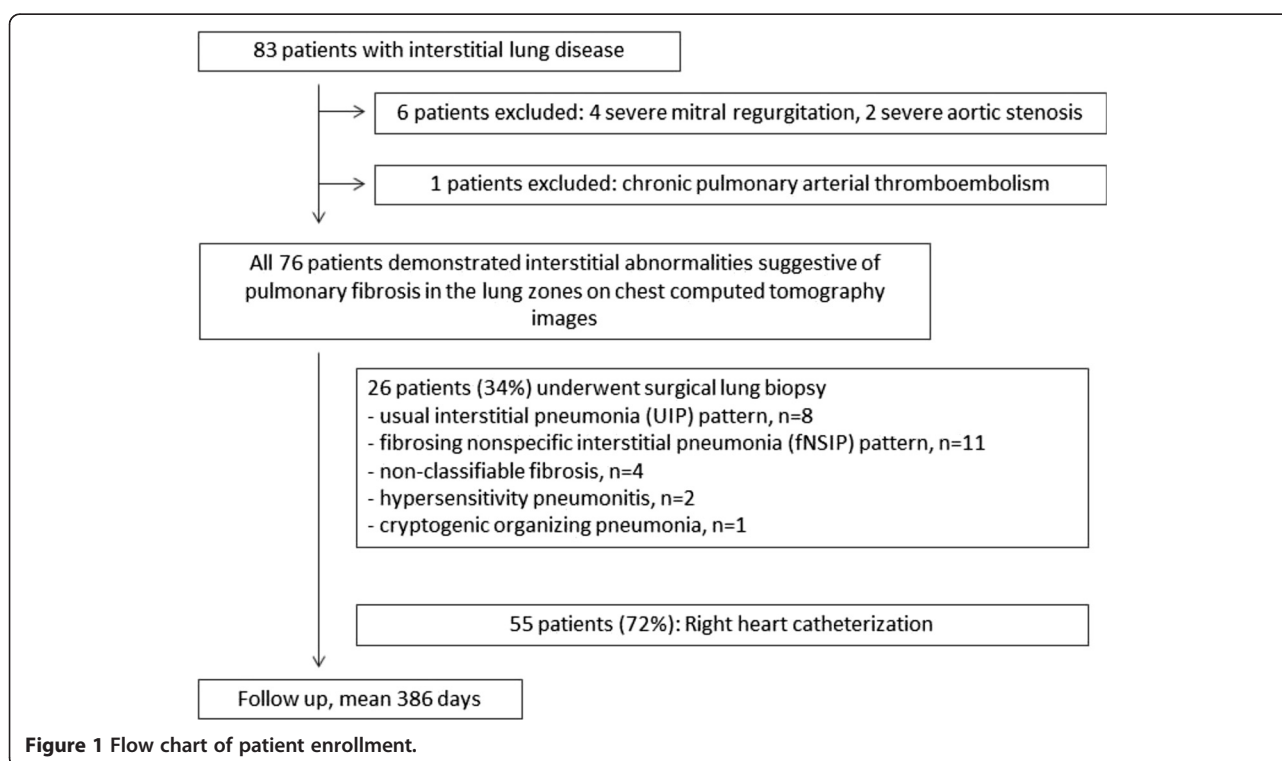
83 patients with interstitial lung disease

6 patients excluded: 4 severe mitral regurgitation, 2 severe aortic stenosis

1 patients excluded: chronic pulmonary arterial thromboembolism

All 76 patients demonstrated interstitial abnormalities suggestive of pulmonary fibrosis in the lung zones on chest computed tomography images

26 patients (34%) underwent surgical lung biopsy
- usual interstitial pneumonia (UIP) pattern, n=8
- fibrosing nonspecific interstitial pneumonia (fNSIP) pattern, n=11
- non-classifiable fibrosis, n=4
- hypersensitivity pneumonitis, n=2
- cryptogenic organizing pneumonia, n=1

55 patients (72%): Right heart catheterization

Follow up, mean 386 days

Figure 1 Flow chart of patient enrollment.